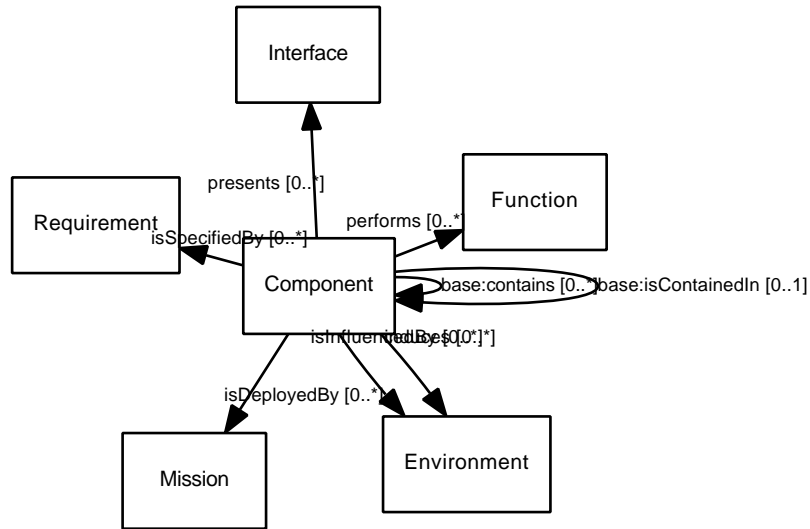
Interface

presents [0..*]

Function

Requirement

performs [0..*]

isSpecifiedBy [0..*]

Component

base:contains [0..*]

base:isContainedIn [0..1]

isInfluencedBy [0..*]

induces [0..*]

isDeployedBy [0..*]

Mission

Environment